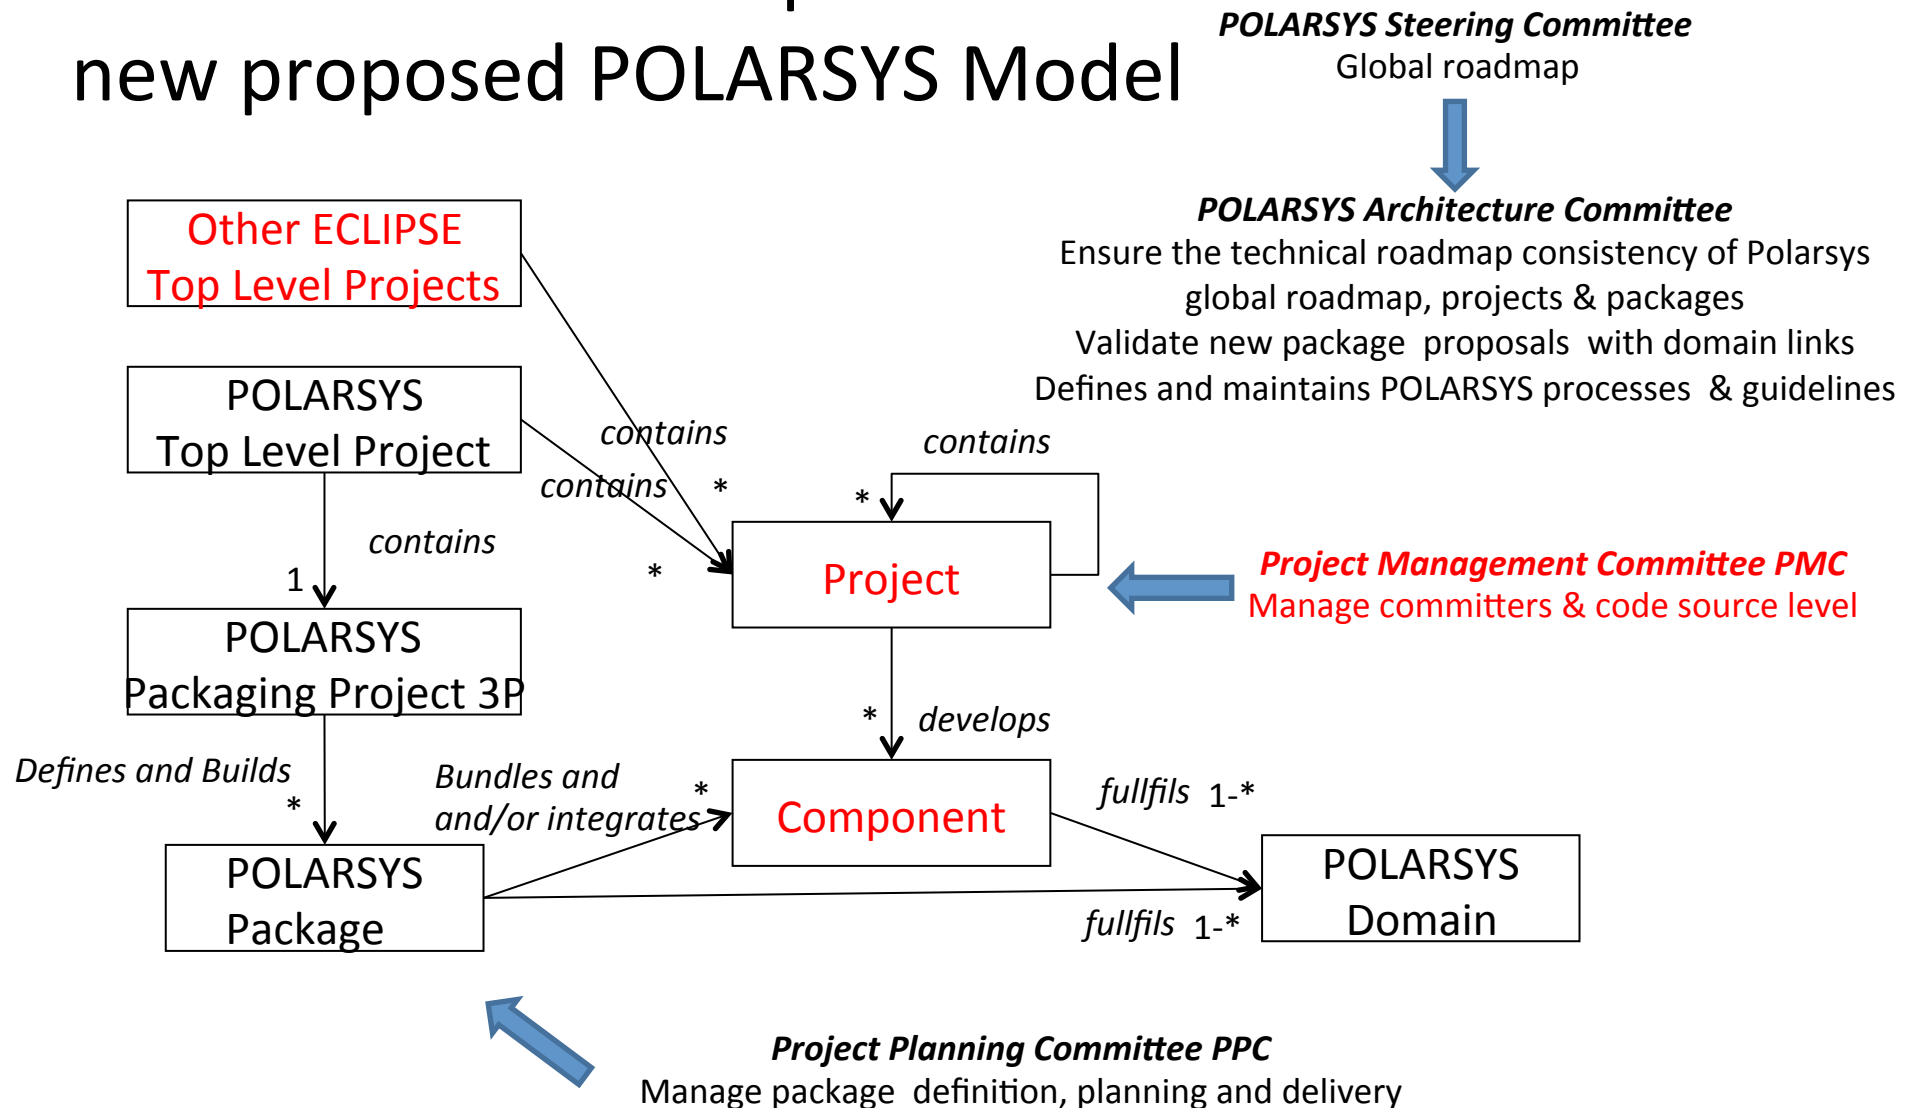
new proposed POLARSYS Model

POLARSYS Steering Committee
Global roadmap

POLARSYS Architecture Committee
Ensure the technical roadmap consistency of Polarsys global roadmap, projects & packages
Validate new package proposals with domain links
Defines and maintains POLARSYS processes & guidelines

Other ECLIPSE Top Level Projects

POLARSYS Top Level Project

contains

contains

*

contains

*

*

contains

1

Project

Project Management Committee PMC
Manage committers & code source level

POLARSYS Packaging Project 3P

*

develops

Defines and Builds

*

Bundles and and/or integrates

*

Component

fullfils 1-*

POLARSYS Package

POLARSYS Domain

fullfils 1-*

Project Planning Committee PPC
Manage package definition, planning and delivery